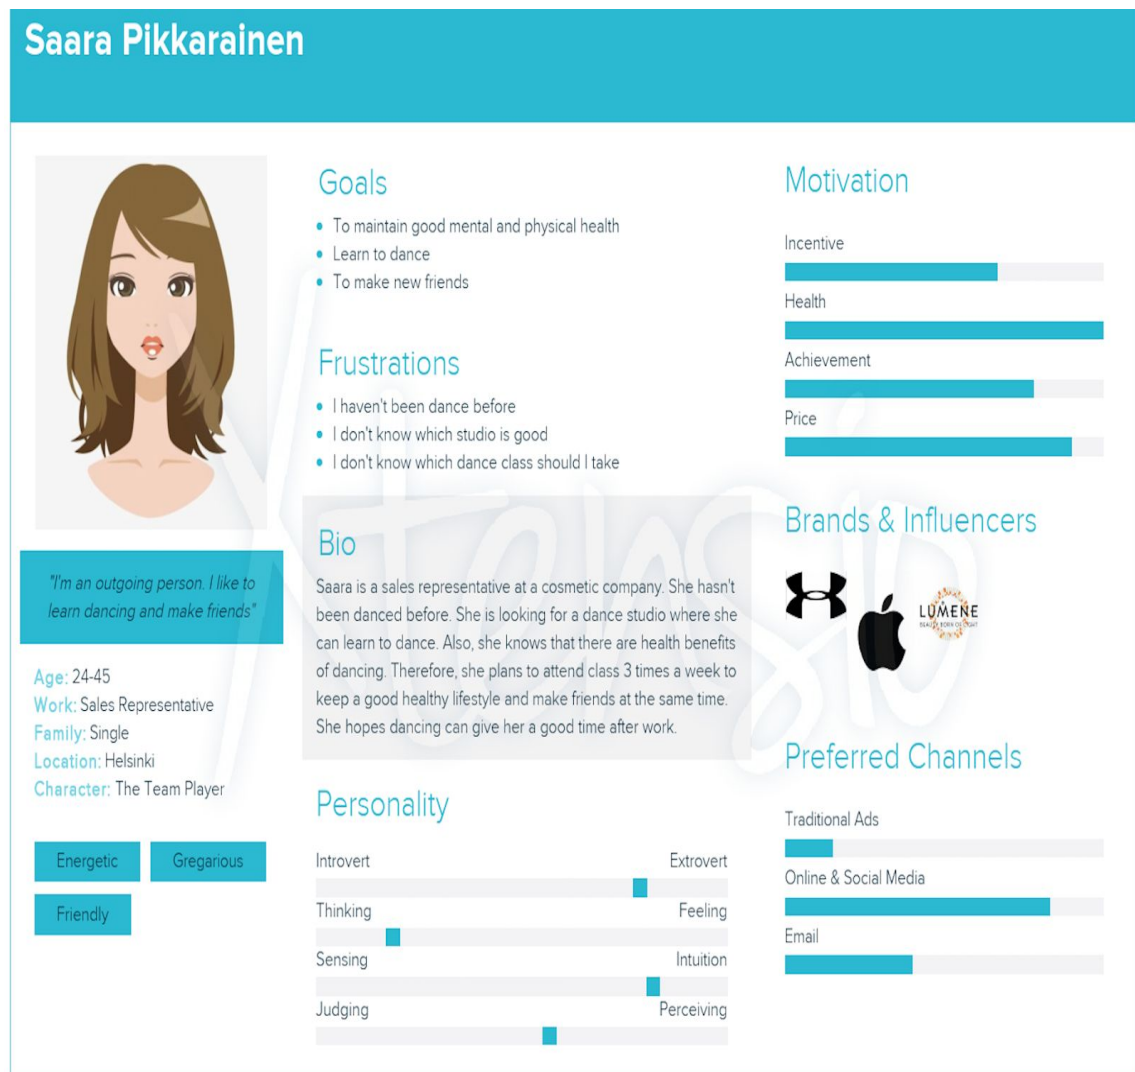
Saara Pikkarainen

"I'm an outgoing person. I like to learn dancing and make friends"

Age: 24-45
Work: Sales Representative
Family: Single
Location: Helsinki
Character: The Team Player

Energetic
Gregarious
Friendly

Goals
- To maintain good mental and physical health
- Learn to dance
- To make new friends

Frustrations
- I haven't been dance before
- I don't know which studio is good
- I don't know which dance class should I take

Bio
Saara is a sales representative at a cosmetic company. She hasn't been danced before. She is looking for a dance studio where she can learn to dance. Also, she knows that there are health benefits of dancing. Therefore, she plans to attend class 3 times a week to keep a good healthy lifestyle and make friends at the same time. She hopes dancing can give her a good time after work.

Personality
Introvert Extrovert
Thinking Feeling
Sensing Intuition
Judging Perceiving

Motivation
Incentive
Health
Achievement
Price

Brands & Influencers
LUMENE

Preferred Channels
Traditional Ads
Online & Social Media
Email